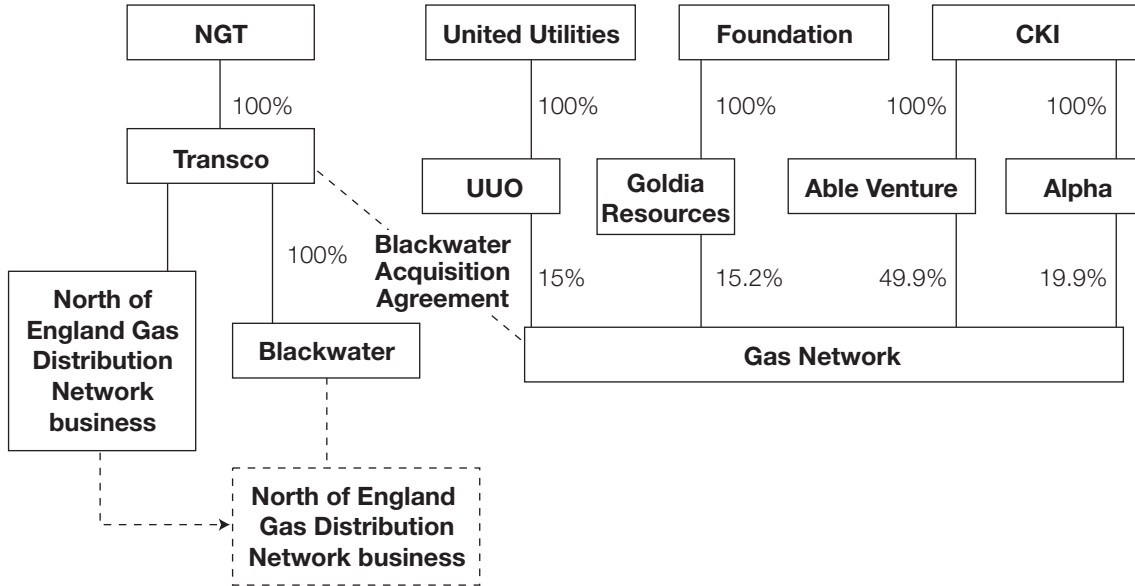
NGT

100%

Transco

100%

North of England Gas Distribution Network business

Blackwater

North of England Gas Distribution Network business

Blackwater Acquisition Agreement

United Utilities

100%

UUO

15%

Foundation

100%

Goldia Resources

15.2%

CKI

100%

Able Venture

49.9%

100%

Alpha

19.9%

Gas Network